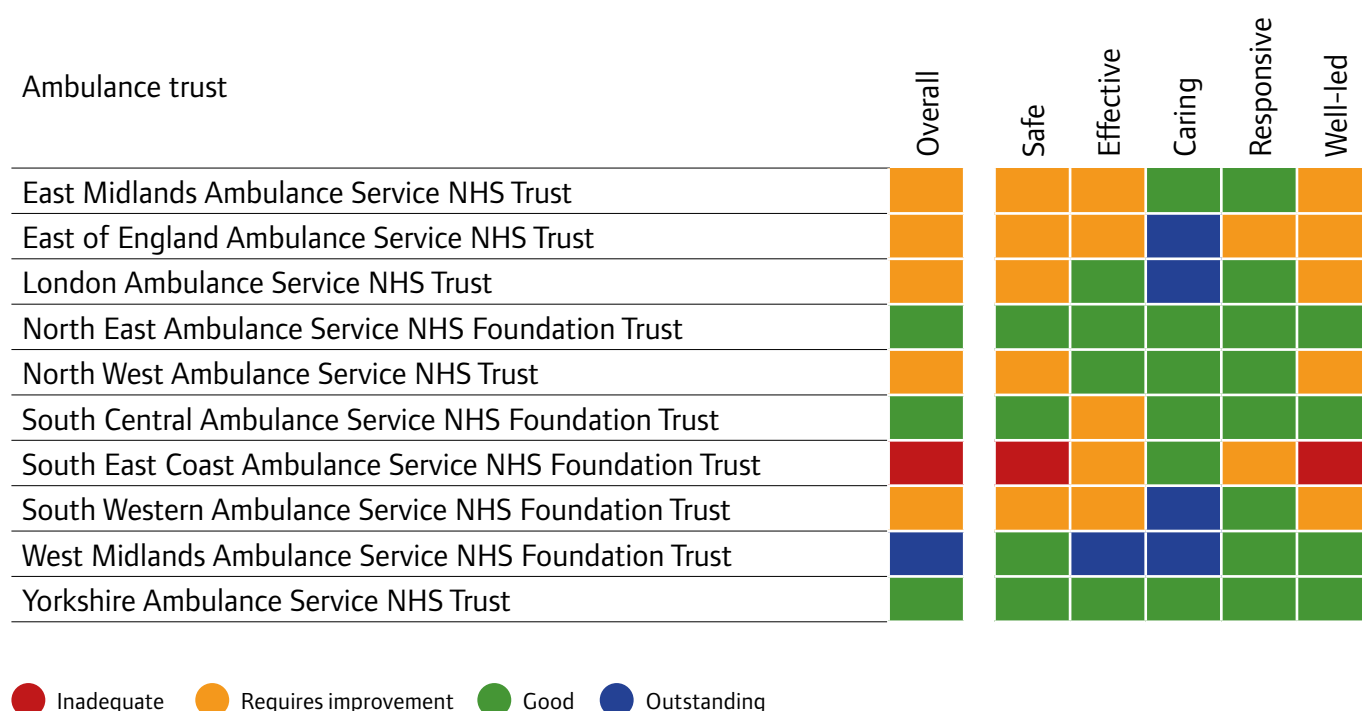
| Ambulance trust | Overall | Safe | Effective | Caring | Responsive | Well-led |
|---|---|---|---|---|---|---|
| East Midlands Ambulance Service NHS Trust | | | | | | |
| East of England Ambulance Service NHS Trust | | | | | | |
| London Ambulance Service NHS Trust | | | | | | |
| North East Ambulance Service NHS Foundation Trust | | | | | | |
| North West Ambulance Service NHS Trust | | | | | | |
| South Central Ambulance Service NHS Foundation Trust | | | | | | |
| South East Coast Ambulance Service NHS Foundation Trust | | | | | | |
| South Western Ambulance Service NHS Foundation Trust | | | | | | |
| West Midlands Ambulance Service NHS Foundation Trust | | | | | | |
| Yorkshire Ambulance Service NHS Trust | | | | | | |

Inadequate Requires improvement Good Outstanding